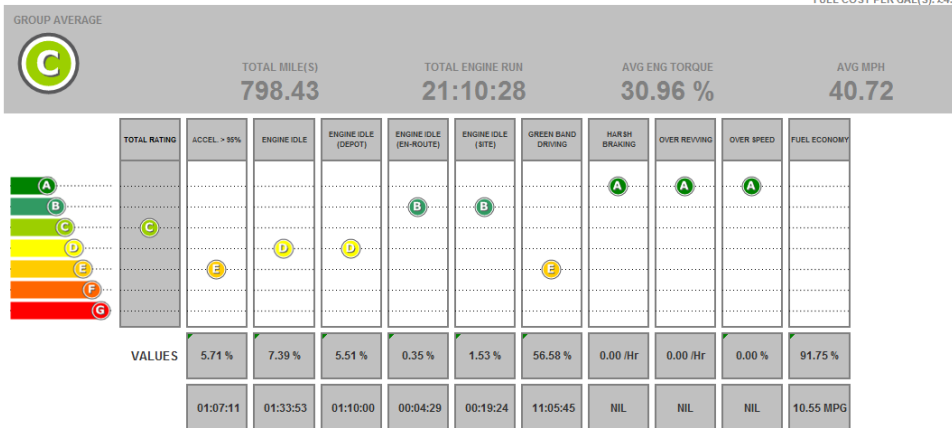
FUEL COST PER GAL(S): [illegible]

GROUP AVERAGE

C

TOTAL MILE(S)
798.43

TOTAL ENGINE RUN
21:10:28

AVG ENG TORQUE
30.96 %

AVG MPH
40.72

A
B
C
D
E
F
G

| TOTAL RATING | ACCEL. > 95% | ENGINE IDLE | ENGINE IDLE (DEPOT) | ENGINE IDLE (EN-ROUTE) | ENGINE IDLE (SITE) | GREEN BAND DRIVING | HARSH BRAKING | OVER REVVING | OVER SPEED | FUEL ECONOMY |
|---|---|---|---|---|---|---|---|---|---|---|
| C | E | D | D | B | B | E | A | A | A | |
| VALUES | 5.71 % | 7.39 % | 5.51 % | 0.35 % | 1.53 % | 56.58 % | 0.00 /Hr | 0.00 /Hr | 0.00 % | 91.75 % |
| | 01:07:11 | 01:33:53 | 01:10:00 | 00:04:29 | 00:19:24 | 11:05:45 | NIL | NIL | NIL | 10.55 MPG |